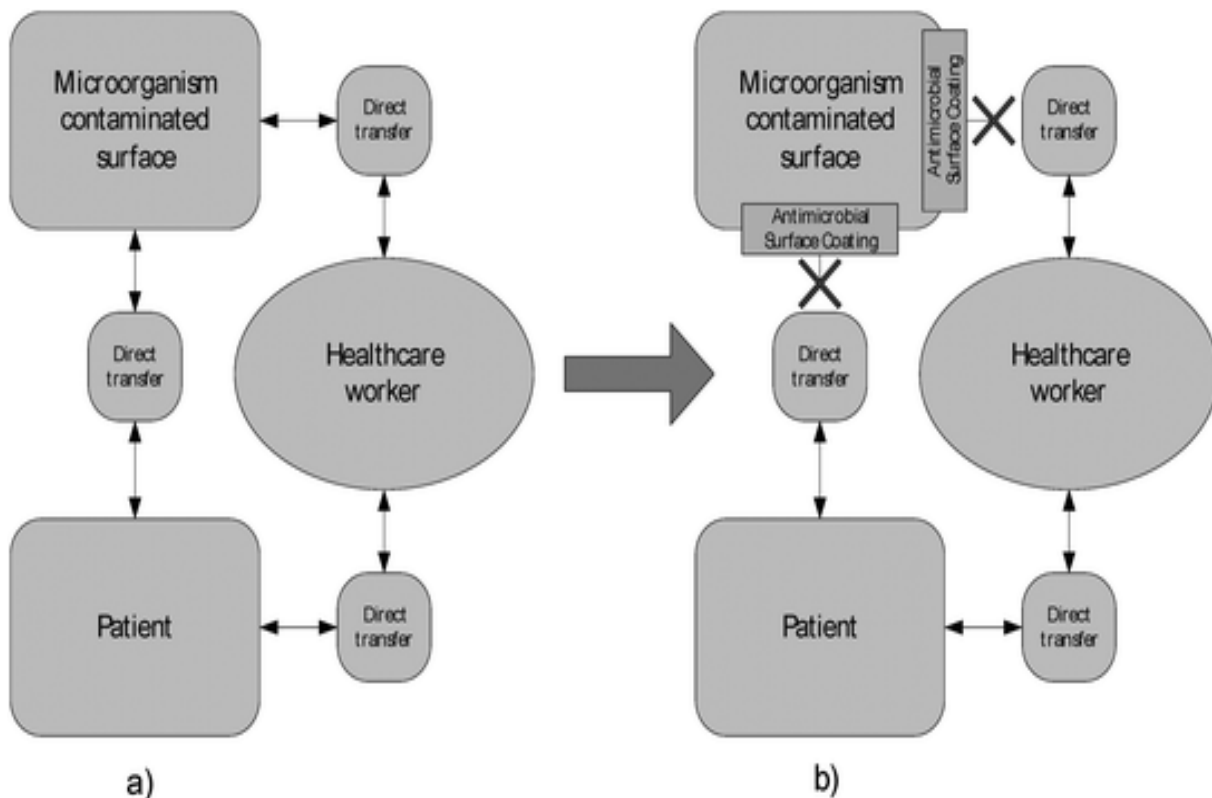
Microorganism contaminated surface

Direct transfer

Direct transfer

Healthcare worker

Patient

Direct transfer

a)

Microorganism contaminated surface

Antimicrobial Surface Coating

Direct transfer

Antimicrobial Surface Coating

Direct transfer

Healthcare worker

Patient

Direct transfer

b)